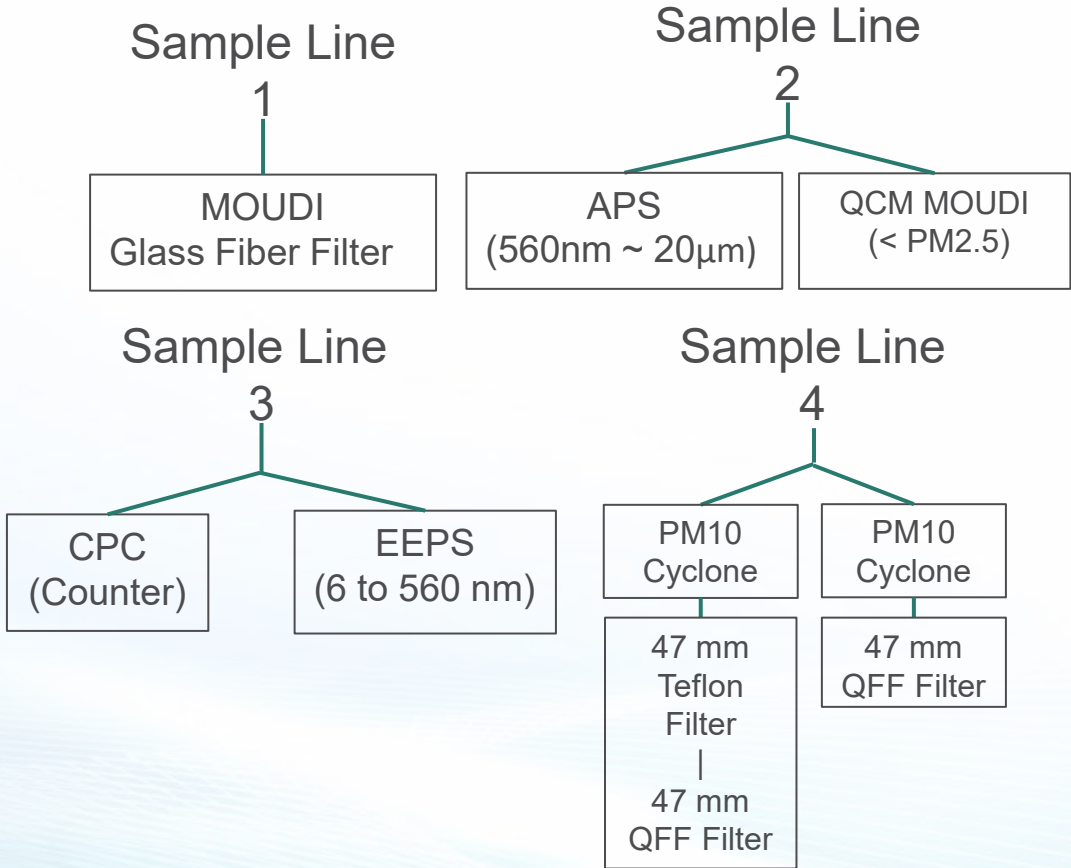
Sample Line
1

MOUDI
Glass Fiber Filter

Sample Line
2

APS
(560nm ~ 20μm)

QCM MOUDI
(< PM2.5)

Sample Line
3

CPC
(Counter)

EEPS
(6 to 560 nm)

Sample Line
4

PM10
Cyclone

47 mm
Teflon
Filter
|
47 mm
QFF Filter

PM10
Cyclone

47 mm
QFF Filter